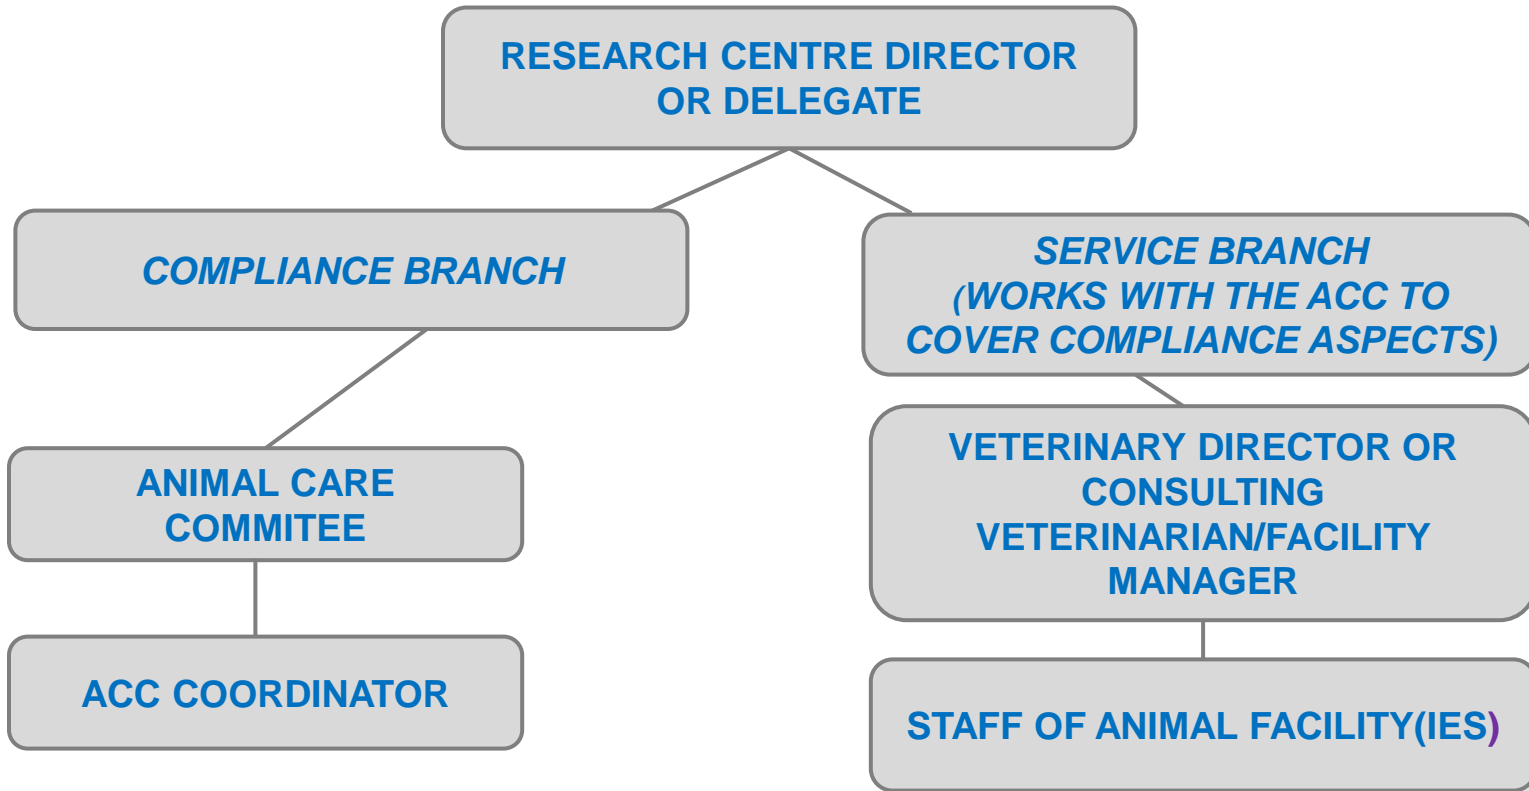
RESEARCH CENTRE DIRECTOR OR DELEGATE

COMPLIANCE BRANCH

SERVICE BRANCH (WORKS WITH THE ACC TO COVER COMPLIANCE ASPECTS)

ANIMAL CARE COMMITEE

VETERINARY DIRECTOR OR CONSULTING VETERINARIAN/FACILITY MANAGER

ACC COORDINATOR

STAFF OF ANIMAL FACILITY(IES)